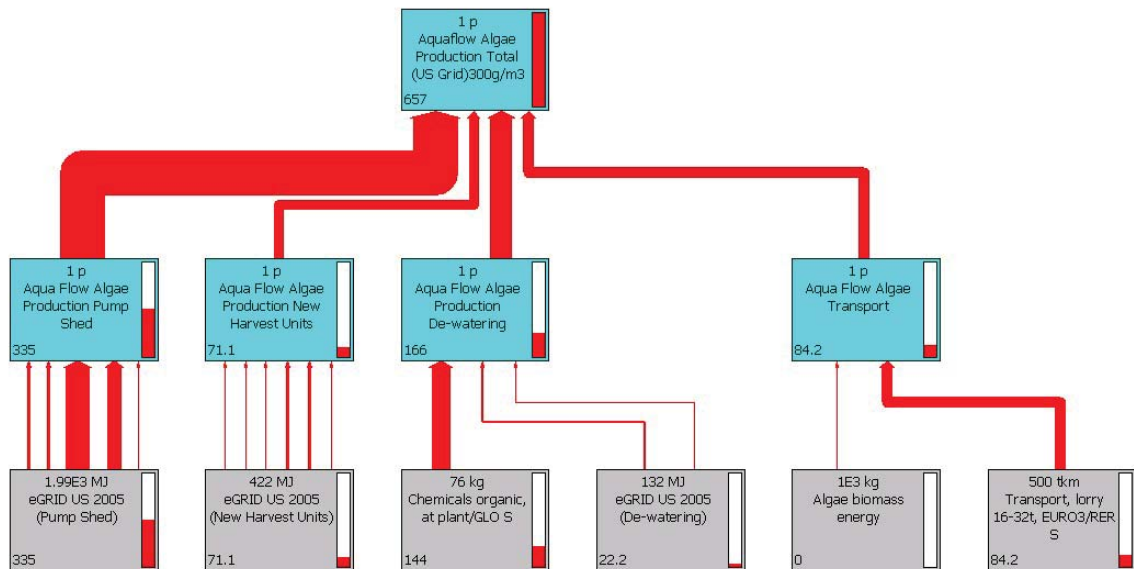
1 p
Aquaflow Algae Production Total (US Grid)300g/m3
657

1 p
Aqua Flow Algae Production Pump Shed
335

1 p
Aqua Flow Algae Production New Harvest Units
71.1

1 p
Aqua Flow Algae Production De-watering
166

1 p
Aqua Flow Algae Transport
84.2

1.99E3 MJ
eGRID US 2005 (Pump Shed)
335

422 MJ
eGRID US 2005 (New Harvest Units)
71.1

76 kg
Chemicals organic, at plant/GLO S
144

132 MJ
eGRID US 2005 (De-watering)
22.2

1E3 kg
Algae biomass energy
0

500 tkm
Transport, lorry 16-32t, EURO3/RER S
84.2